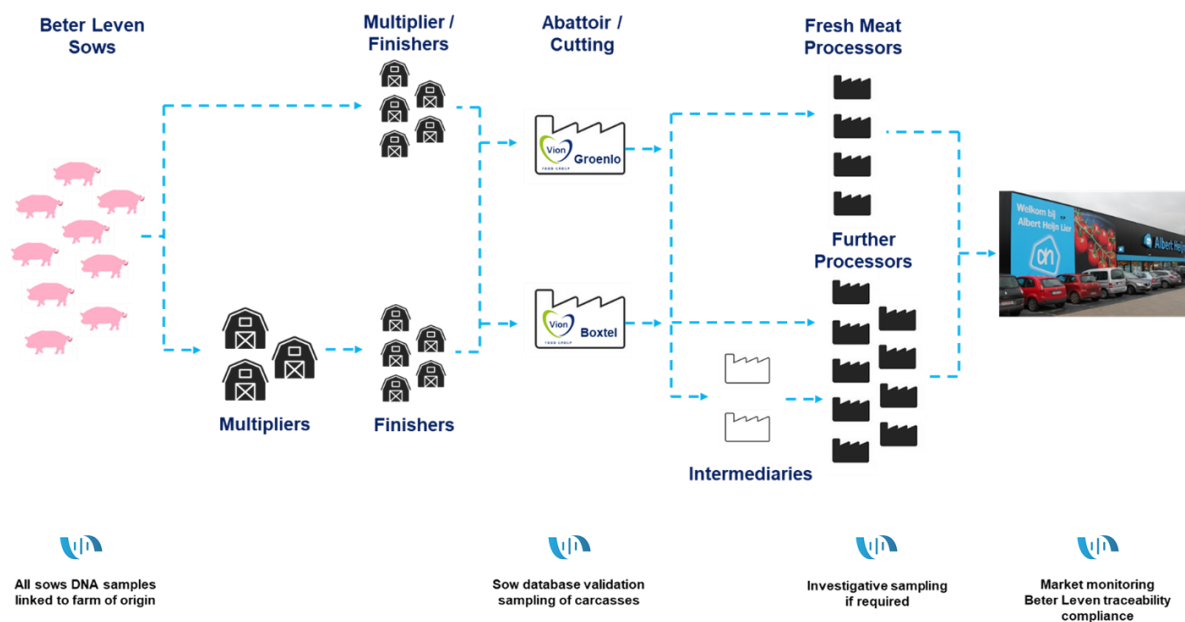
Beter Leven Sows

Multiplier / Finishers

Abattoir / Cutting

Fresh Meat Processors

Vion FOOD GROUP Groenlo

Vion FOOD GROUP Boxtel

Further Processors

Welkom bij Albert Heijn Lier

Albert Heijn

Multipliers

Finishers

Intermediaries

All sows DNA samples linked to farm of origin

Sow database validation sampling of carcasses

Investigative sampling if required

Market monitoring Beter Leven traceability compliance